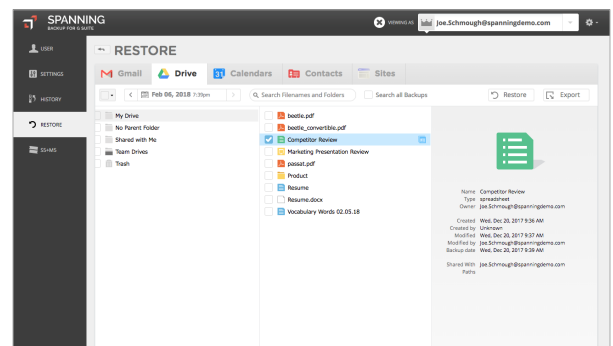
SPANNING
BACKUP FOR G SUITE

VIEWING AS Joe.Schmough@spanningdemo.com

USER
SETTINGS
HISTORY
RESTORE
SS+MS

RESTORE

Gmail Drive Calendars Contacts Sites

Feb 06, 2018 1:39pm
Search Filenames and Folders
Search all Backups
Restore
Export

My Drive
No Parent Folder
Shared with Me
Team Drives
Trash

beetle.pdf
beetle_convertible.pdf
Competitor Review
Marketing Presentation Review
passat.pdf
Product
Resume
Resume.docx
Vocabulary Words 02.05.18

Name Competitor Review
Type spreadsheet
Owner Joe.Schmough@spanningdemo.com

Created Wed, Dec 20, 2017 9:36 AM
Created by Unknown
Modified Wed, Dec 20, 2017 9:37 AM
Modified by Joe.Schmough@spanningdemo.com
Backup date Wed, Dec 20, 2017 9:39 AM

Shared With Joe.Schmough@spanningdemo.com
Paths